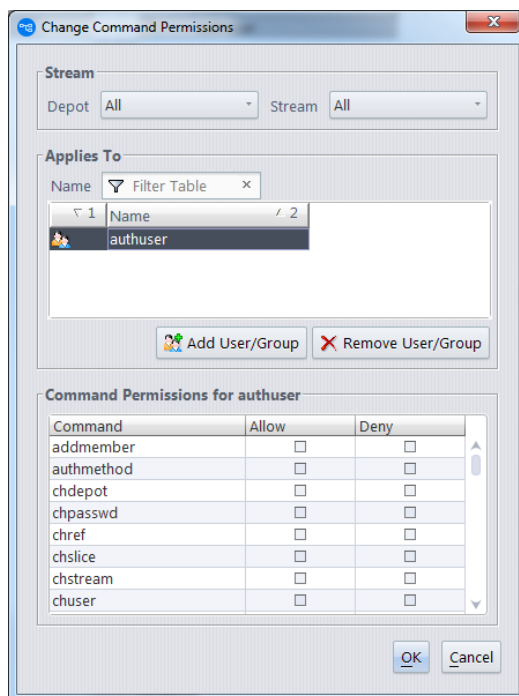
Change Command Permissions

Stream
Depot All Stream All

Applies To
Name Filter Table ×

| 1 | Name 2 |
|---|---|
| | authuser |

Add User/Group Remove User/Group

Command Permissions for authuser

| Command | Allow | Deny |
|---|---|---|
| addmember | ☐ | ☐ |
| authmethod | ☐ | ☐ |
| chdepot | ☐ | ☐ |
| chpasswd | ☐ | ☐ |
| chref | ☐ | ☐ |
| chslice | ☐ | ☐ |
| chstream | ☐ | ☐ |
| chuser | ☐ | ☐ |

OK Cancel